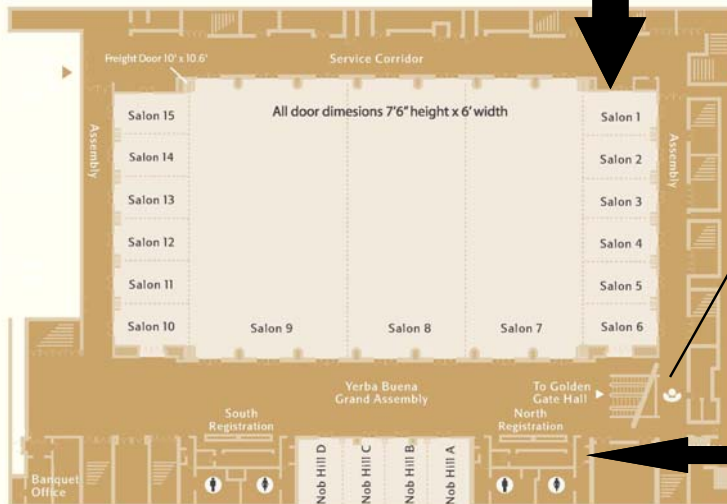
Freight Door 10' x 10.6'

Service Corridor

All door dimesions 7'6" height x 6' width

Assembly

Assembly

Salon 15
Salon 14
Salon 13
Salon 12
Salon 11
Salon 10

Salon 9
Salon 8
Salon 7

Salon 1
Salon 2
Salon 3
Salon 4
Salon 5
Salon 6

Yerba Buena Grand Assembly

To Golden Gate Hall

South Registration

North Registration

Banquet Office

Nob Hill D
Nob Hill C
Nob Hill B
Nob Hill A